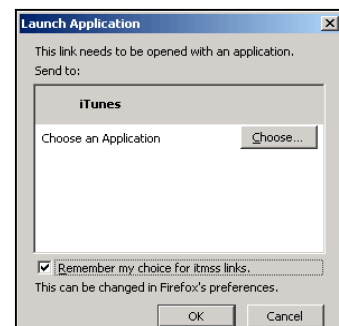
Launch Application

This link needs to be opened with an application.
Send to:

iTunes

Choose an Application

Choose...

Remember my choice for itmss links.

This can be changed in Firefox's preferences.

OK

Cancel